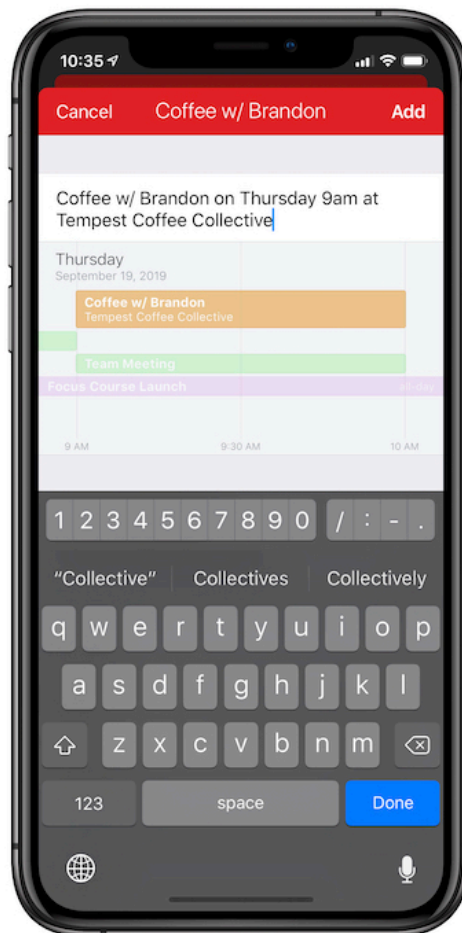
10:35

Cancel Coffee w/ Brandon Add

Coffee w/ Brandon on Thursday 9am at Tempest Coffee Collective

Thursday
September 19, 2019

Coffee w/ Brandon
Tempest Coffee Collective

Team Meeting

Focus Course Launch all-day

9 AM 9:30 AM 10 AM

1 2 3 4 5 6 7 8 9 0 / : - .

"Collective" Collectives Collectively

q w e r t y u i o p
a s d f g h j k l
z x c v b n m

123 space Done